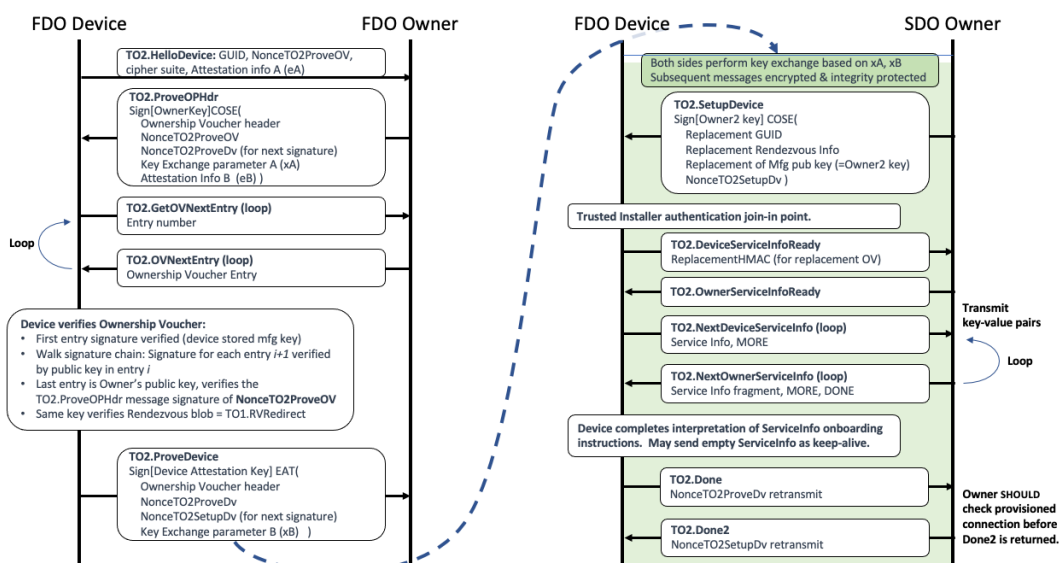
FDO Device

FDO Owner

TO2.HelloDevice: GUID, NonceTO2ProveOV, cipher suite, Attestation info A (eA)

TO2.ProveOPHdr
Sign[OwnerKey]COSE(
Ownership Voucher header
NonceTO2ProveOV
NonceTO2ProveDv (for next signature)
Key Exchange parameter A (xA)
Attestation Info B (eB) )

TO2.GetOVNextEntry (loop)
Entry number

Loop

TO2.OVNextEntry (loop)
Ownership Voucher Entry

Device verifies Ownership Voucher:
• First entry signature verified (device stored mfg key)
• Walk signature chain: Signature for each entry $i+1$ verified by public key in entry $i$
• Last entry is Owner's public key, verifies the TO2.ProveOPHdr message signature of NonceTO2ProveOV
• Same key verifies Rendezvous blob = TO1.RVRedirect

TO2.ProveDevice
Sign[Device Attestation Key] EAT(
Ownership Voucher header
NonceTO2ProveDv
NonceTO2SetupDv (for next signature)
Key Exchange parameter B (xB) )

FDO Device

SDO Owner

Both sides perform key exchange based on xA, xB
Subsequent messages encrypted & integrity protected

TO2.SetupDevice
Sign[Owner2 key] COSE(
Replacement GUID
Replacement Rendezvous Info
Replacement of Mfg pub key (=Owner2 key)
NonceTO2SetupDv )

Trusted Installer authentication join-in point.

TO2.DeviceServiceInfoReady
ReplacementHMAC (for replacement OV)

TO2.OwnerServiceInfoReady

Transmit key-value pairs

TO2.NextDeviceServiceInfo (loop)
Service Info, MORE

Loop

TO2.NextOwnerServiceInfo (loop)
Service Info fragment, MORE, DONE

Device completes interpretation of ServiceInfo onboarding instructions. May send empty ServiceInfo as keep-alive.

TO2.Done
NonceTO2ProveDv retransmit

Owner SHOULD check provisioned connection before Done2 is returned.

TO2.Done2
NonceTO2SetupDv retransmit